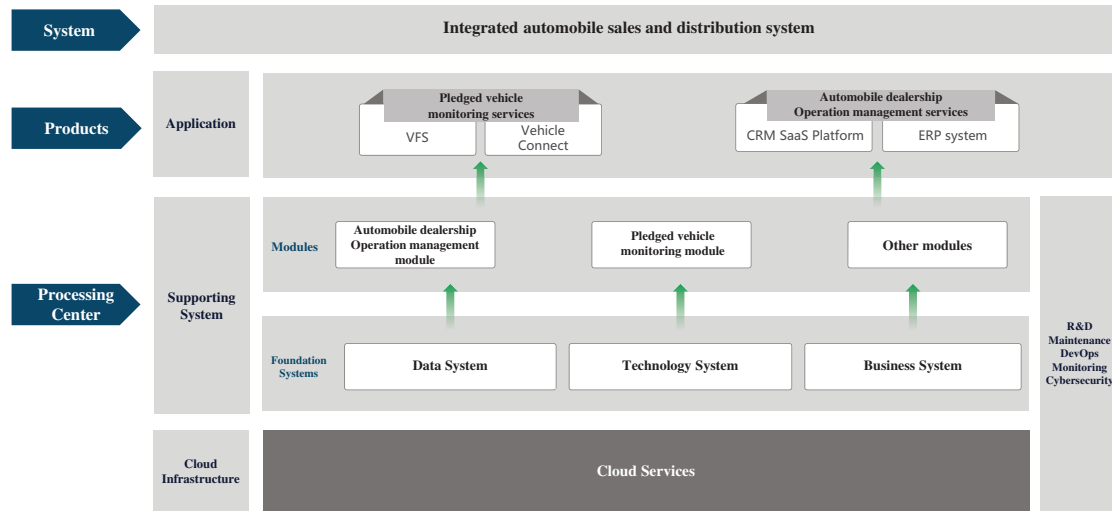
System

Integrated automobile sales and distribution system

Products

Application

Pledged vehicle monitoring services

VFS

Vehicle Connect

Automobile dealership Operation management services

CRM SaaS Platform

ERP system

Processing Center

Supporting System

Modules

Automobile dealership Operation management module

Pledged vehicle monitoring module

Other modules

Foundation Systems

Data System

Technology System

Business System

R&D
Maintenance
DevOps
Monitoring
Cybersecurity

Cloud Infrastructure

Cloud Services